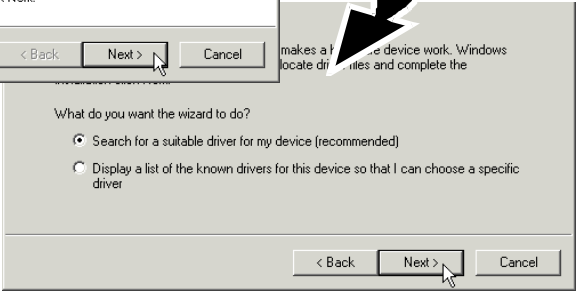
k Next.

< Back
Next >
Cancel

makes a h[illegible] device work. Windows locate dri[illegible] files and complete the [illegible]

What do you want the wizard to do?

Search for a suitable driver for my device (recommended)

Display a list of the known drivers for this device so that I can choose a specific driver

< Back
Next >
Cancel